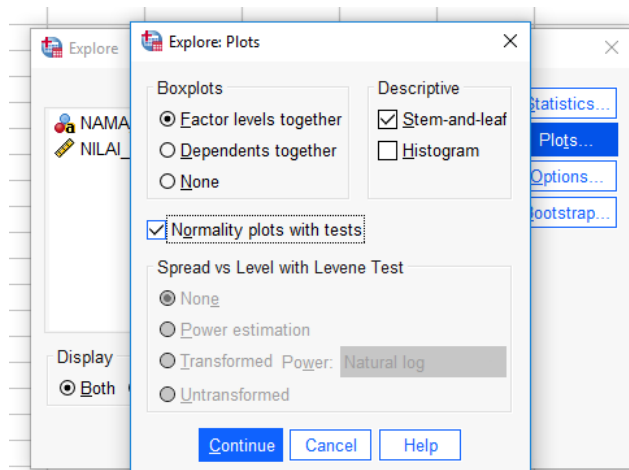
Explore

NAMA
NILAI_

Display
Both

Statistics...
Plots...
Options...
Bootstrap...

Explore: Plots

Boxplots
Factor levels together
Dependents together
None

Descriptive
Stem-and-leaf
Histogram

Normality plots with tests

Spread vs Level with Levene Test
None
Power estimation
Transformed Power: Natural log
Untransformed

Continue Cancel Help